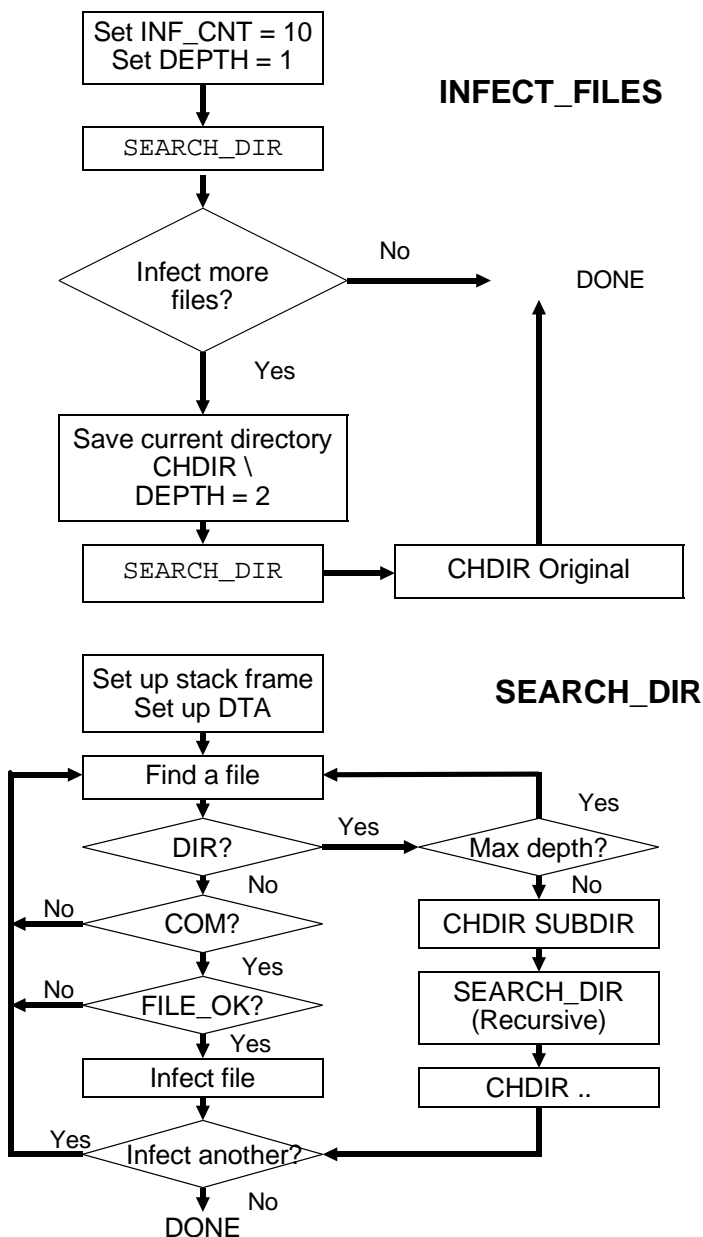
Set INF_CNT = 10
Set DEPTH = 1

INFECT_FILES

SEARCH_DIR

Infect more files?

No

DONE

Yes

Save current directory
CHDIR \
DEPTH = 2

SEARCH_DIR

CHDIR Original

Set up stack frame
Set up DTA

SEARCH_DIR

Find a file

Yes

DIR?

Yes

Max depth?

No

No

No

COM?

CHDIR SUBDIR

Yes

No

FILE_OK?

SEARCH_DIR
(Recursive)

Yes

Infect file

CHDIR ..

Yes

Infect another?

No

DONE